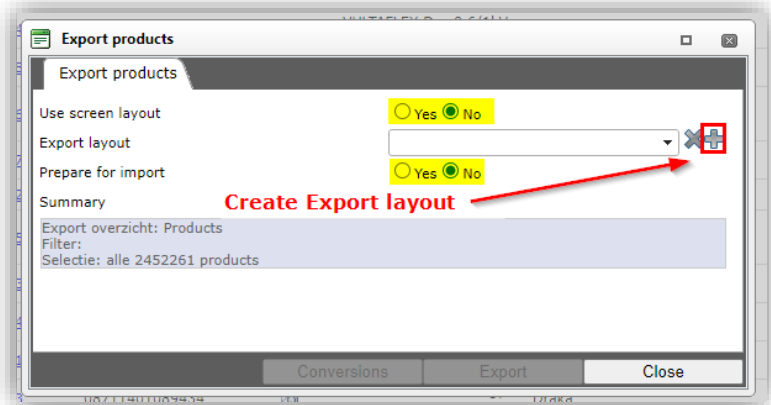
Export products

Export products

Use screen layout
Yes No

Export layout

Prepare for import
Yes No

Summary

Create Export layout

Export overzicht: Products
Filter:
Selectie: alle 2452261 products

Conversions
Export
Close